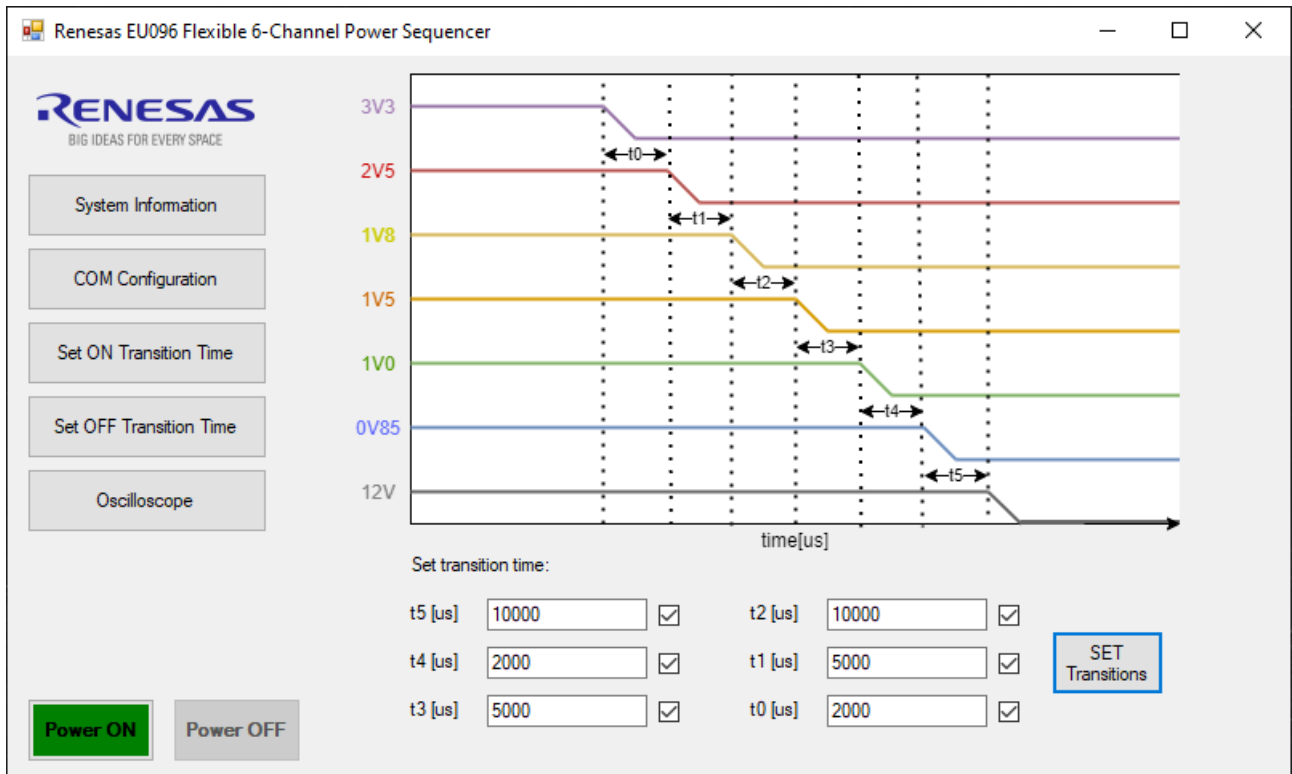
Renesas EU096 Flexible 6-Channel Power Sequencer

RENESAS
BIG IDEAS FOR EVERY SPACE

System Information

COM Configuration

Set ON Transition Time

Set OFF Transition Time

Oscilloscope

3V3
2V5
1V8
1V5
1V0
0V85
12V

t0
t1
t2
t3
t4
t5

time[us]

Set transition time:

t5 [us] 10000
t4 [us] 2000
t3 [us] 5000
t2 [us] 10000
t1 [us] 5000
t0 [us] 2000

SET Transitions

Power ON
Power OFF